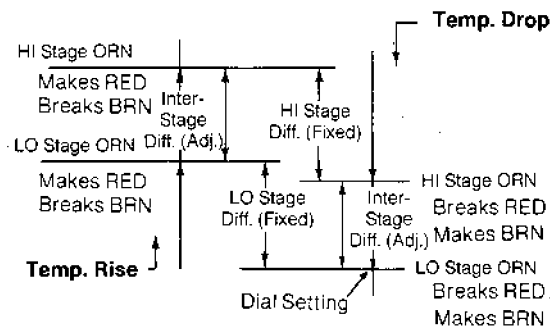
Temp. Drop

HI Stage ORN
Makes RED
Breaks BRN

Inter-Stage Diff. (Adj.)

HI Stage Diff. (Fixed)

LO Stage ORN
Makes RED
Breaks BRN

LO Stage Diff. (Fixed)

Inter-Stage Diff. (Adj.)

HI Stage ORN
Breaks RED
Makes BRN

Temp. Rise

LO Stage ORN
Breaks RED
Makes BRN

Dial Setting